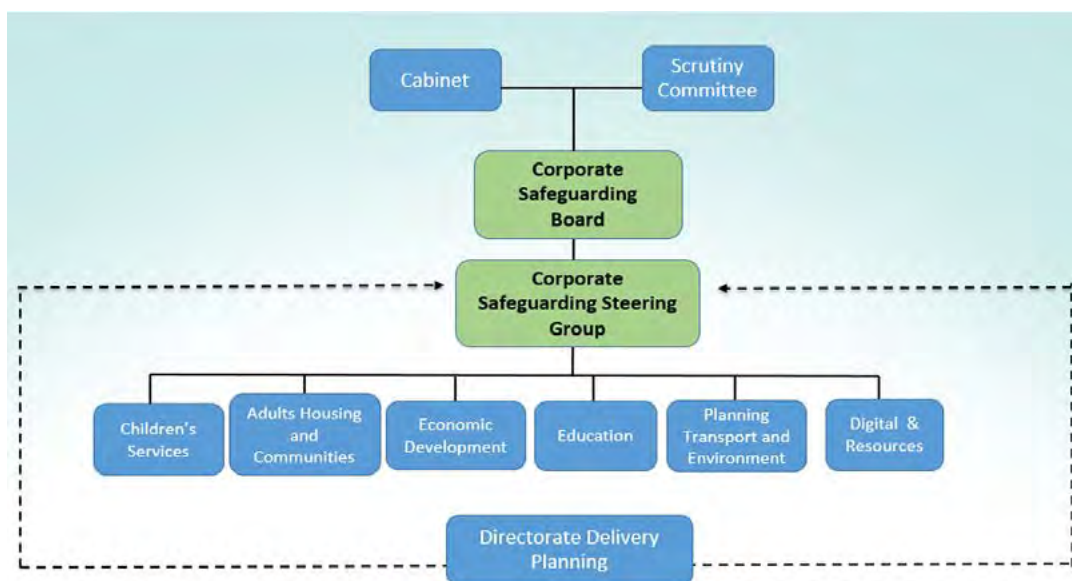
Cabinet

Scrutiny Committee

Corporate Safeguarding Board

Corporate Safeguarding Steering Group

Children's Services

Adults Housing and Communities

Economic Development

Education

Planning Transport and Environment

Digital & Resources

Directorate Delivery Planning